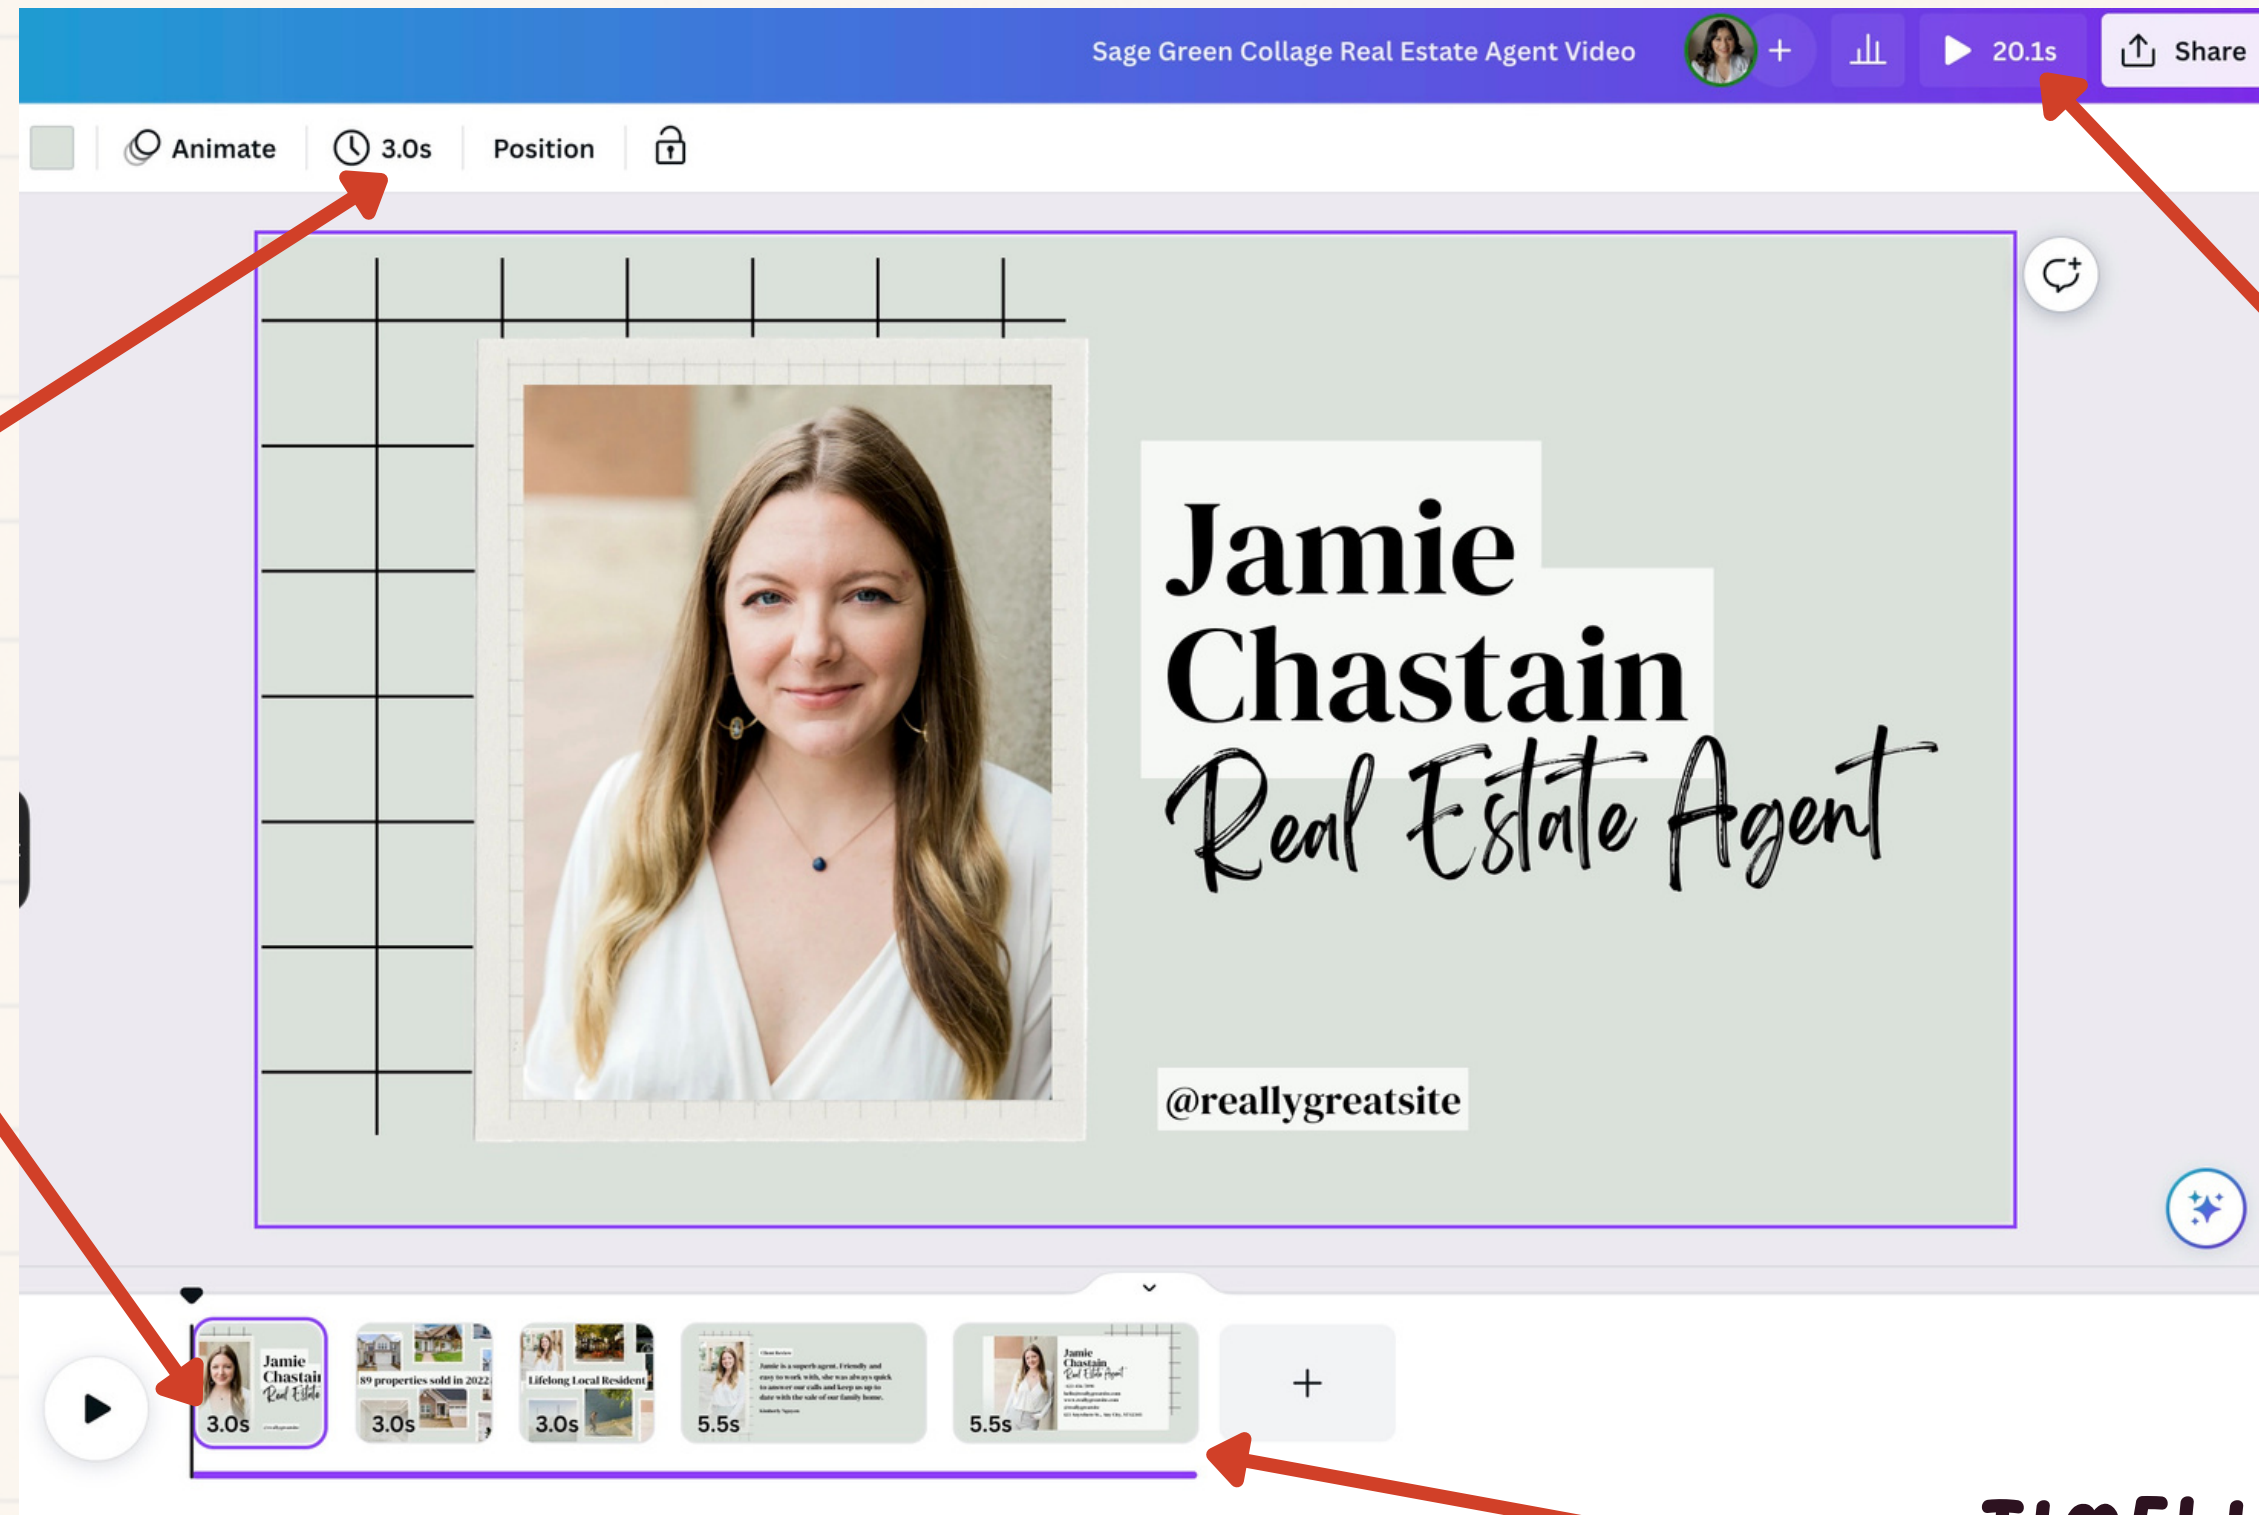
Sage Green Collage Real Estate Agent Video

+

20.1s

Share

Animate

3.0s

Position

Jamie Chastain

Real Estate Agent

@reallygreatsite

Jamie Chastain Real Estate

3.0s

89 properties sold in 2022

3.0s

Lifelong Local Resident

3.0s

5.5s

Jamie Chastain Real Estate Agent

5.5s

+

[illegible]